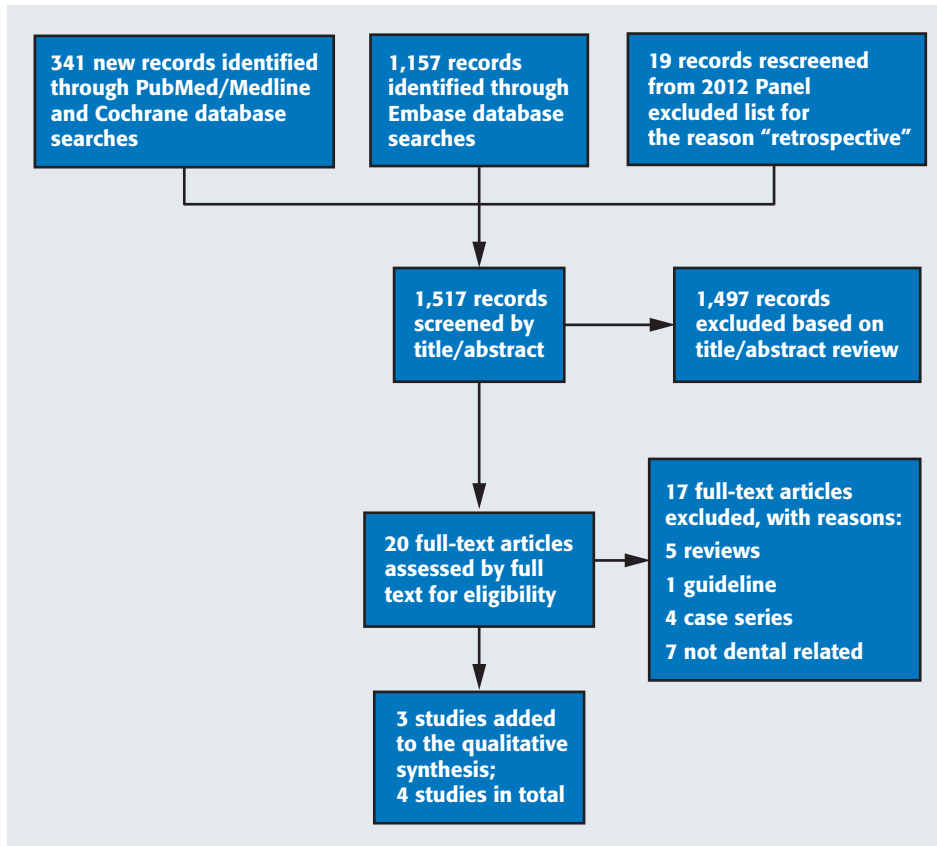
341 new records identified through PubMed/Medline and Cochrane database searches

1,157 records identified through Embase database searches

19 records rescreened from 2012 Panel excluded list for the reason "retrospective"

1,517 records screened by title/abstract

1,497 records excluded based on title/abstract review

20 full-text articles assessed by full text for eligibility

17 full-text articles excluded, with reasons:
5 reviews
1 guideline
4 case series
7 not dental related

3 studies added to the qualitative synthesis;
4 studies in total